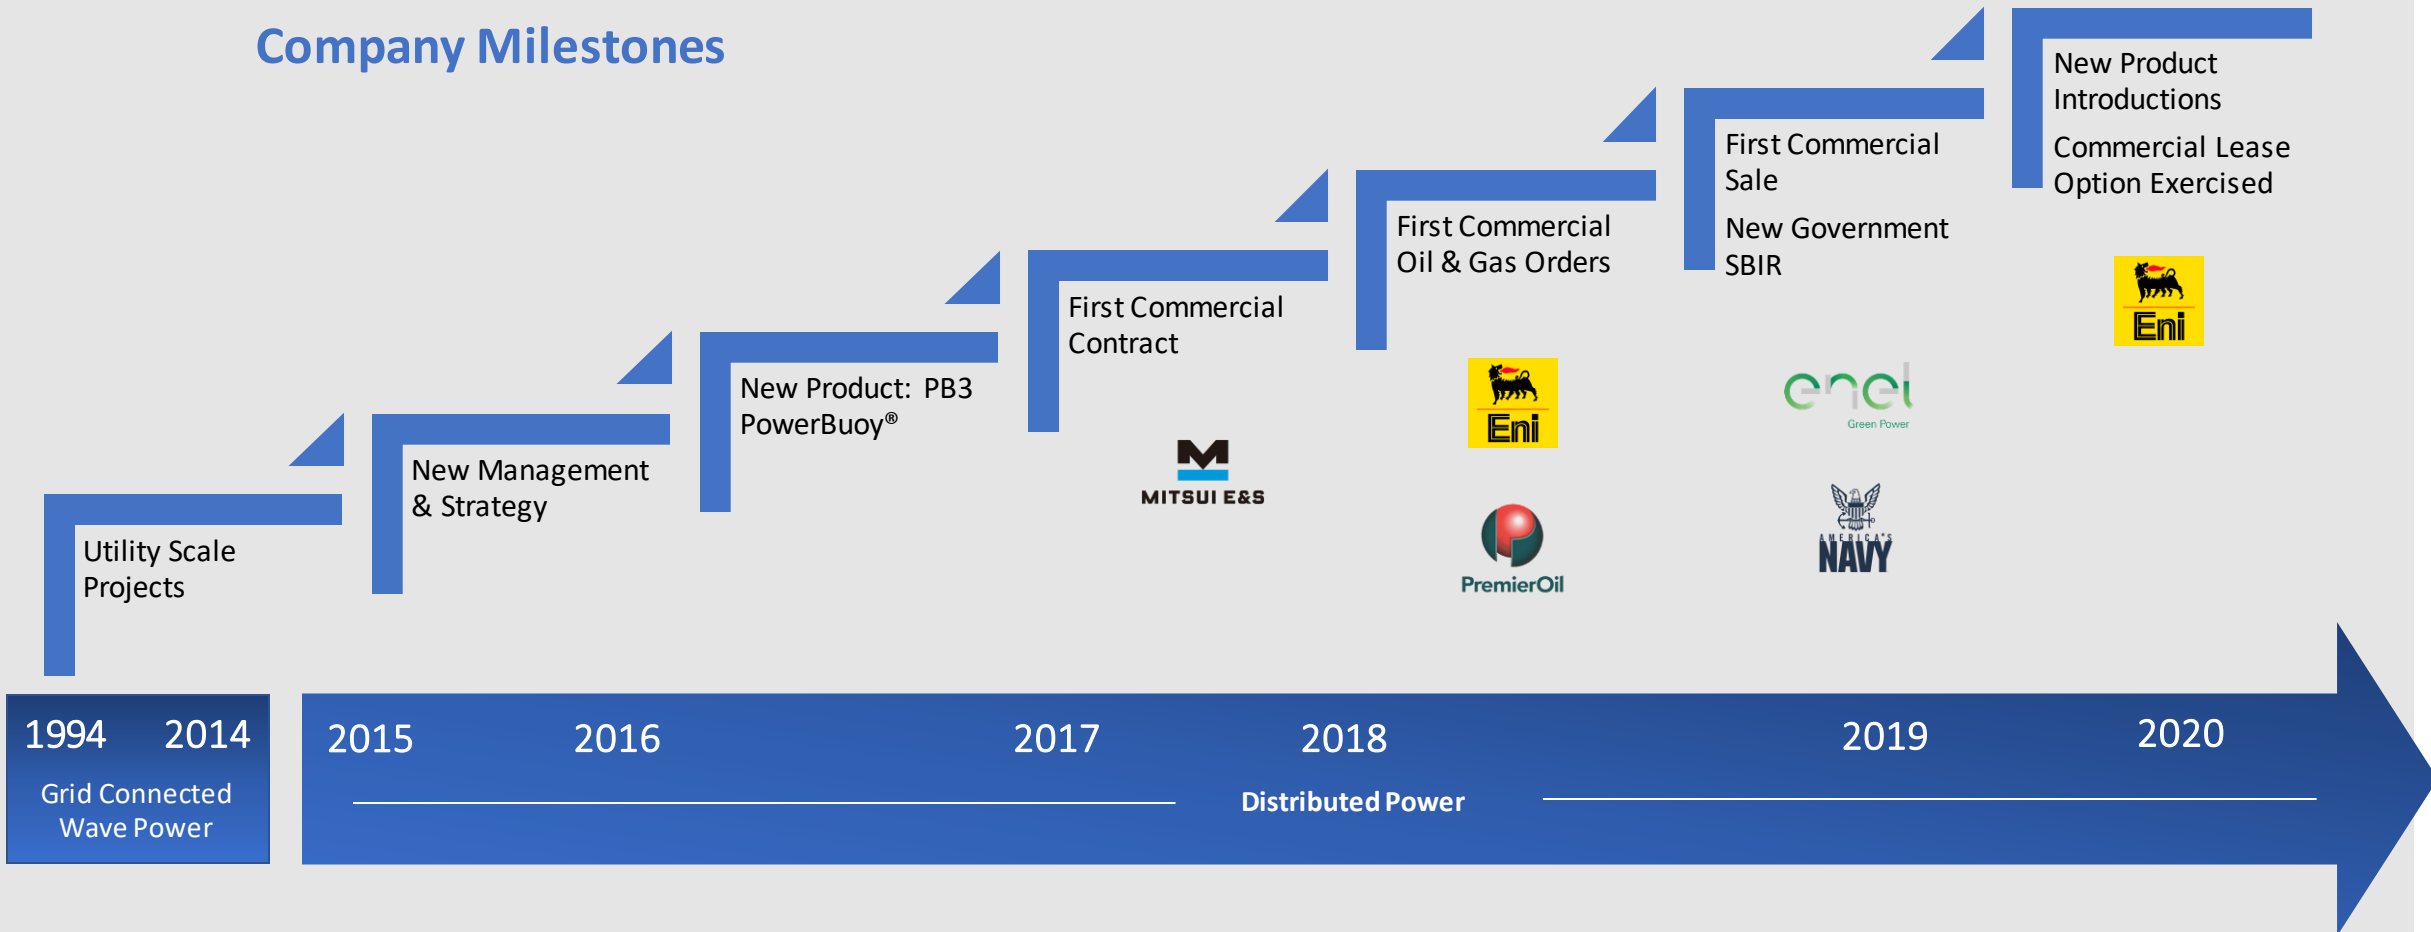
Company Milestones

Utility Scale Projects

New Management & Strategy

New Product: PB3 PowerBuoy®

First Commercial Contract

MITSUI E&S

First Commercial Oil & Gas Orders

Eni

PremierOil

First Commercial Sale

New Government SBIR

enel Green Power

AMERICA'S NAVY

New Product Introductions

Commercial Lease Option Exercised

Eni

1994 2014

Grid Connected Wave Power

2015 2016 2017 2018 2019 2020

Distributed Power